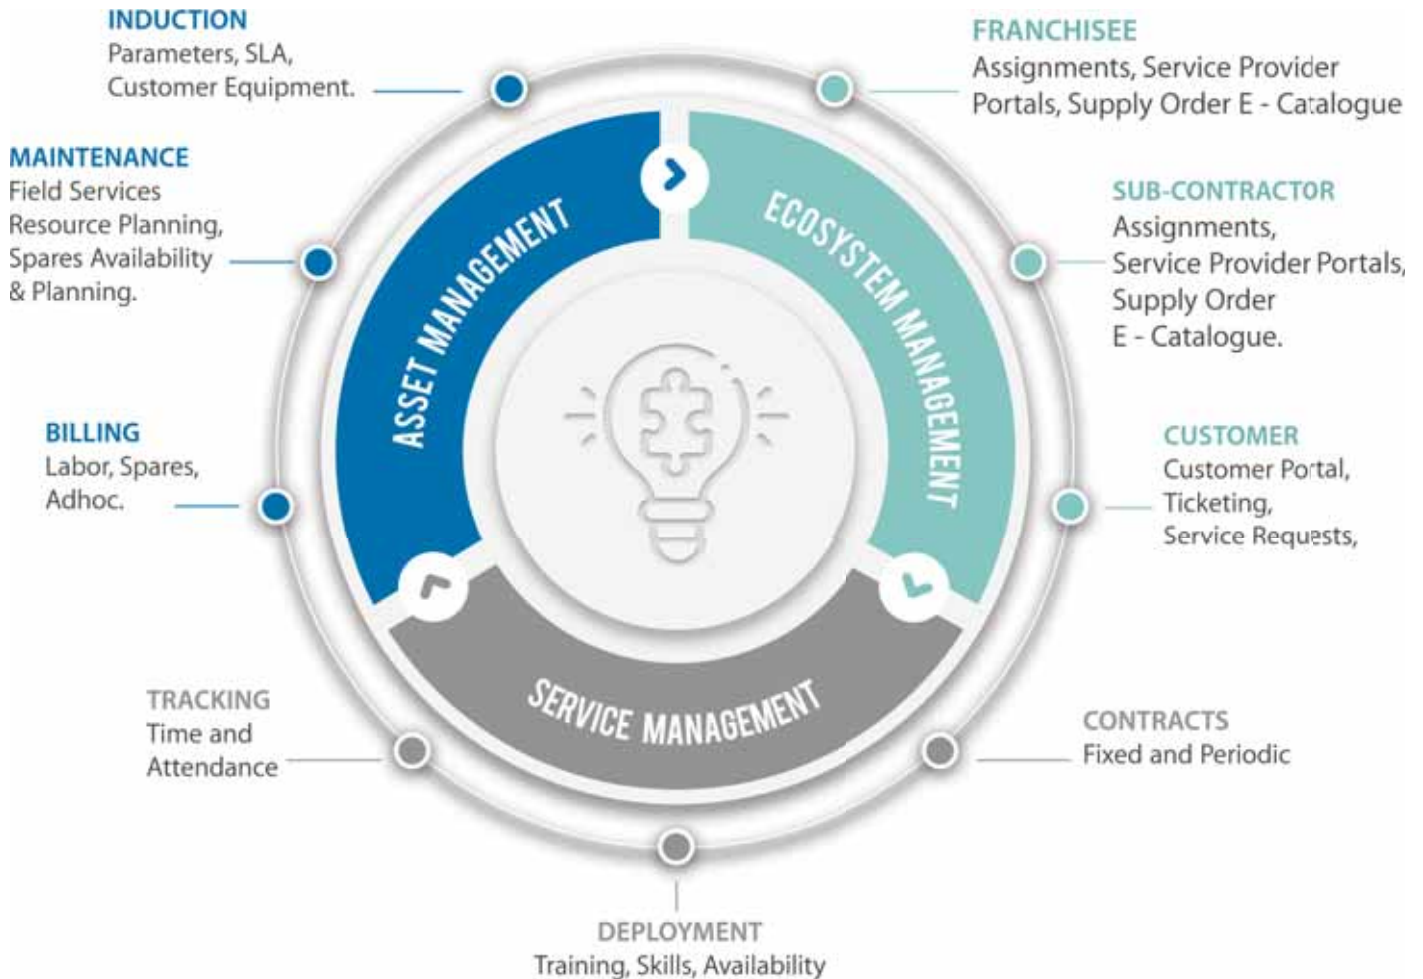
INDUCTION
Parameters, SLA, Customer Equipment.

FRANCHISEE
Assignments, Service Provider Portals, Supply Order E - Catalogue

MAINTENANCE
Field Services Resource Planning, Spares Availability & Planning.

SUB-CONTRACTOR
Assignments, Service Provider Portals, Supply Order E - Catalogue.

ASSET MANAGEMENT

ECOSYSTEM MANAGEMENT

BILLING
Labor, Spares, Adhoc.

CUSTOMER
Customer Portal, Ticketing, Service Requests,

SERVICE MANAGEMENT

TRACKING
Time and Attendance

CONTRACTS
Fixed and Periodic

DEPLOYMENT
Training, Skills, Availability